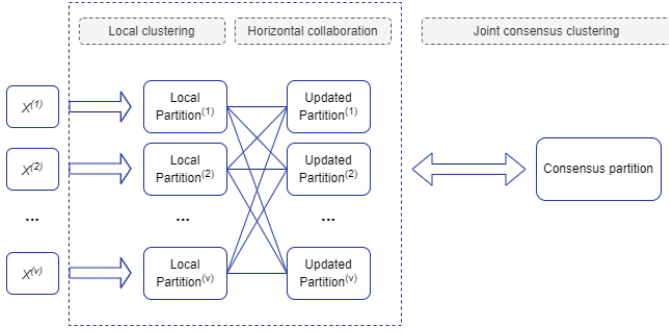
Local clustering

Horizontal collaboration

Joint consensus clustering

$X^{(1)}$

$X^{(2)}$

...

$X^{(v)}$

Local Partition$^{(1)}$

Local Partition$^{(2)}$

...

Local Partition$^{(v)}$

Updated Partition$^{(1)}$

Updated Partition$^{(2)}$

...

Updated Partition$^{(v)}$

Consensus partition